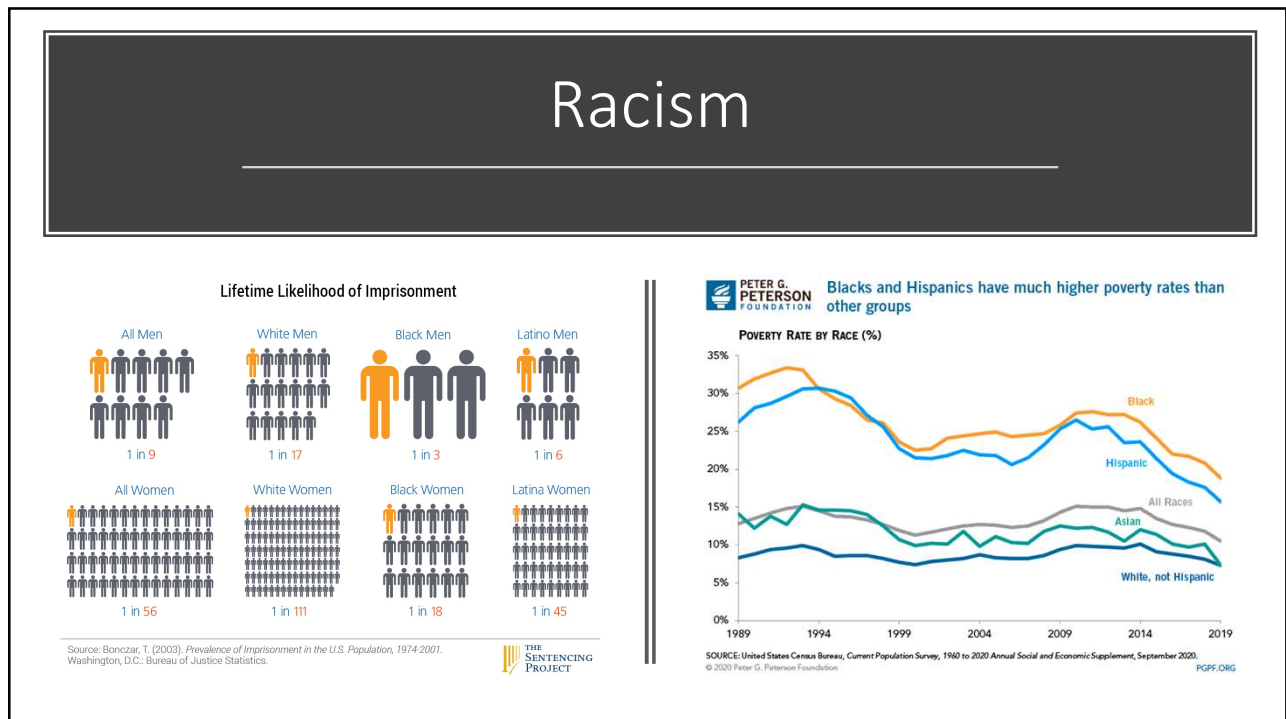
Racism

Lifetime Likelihood of Imprisonment

All Men
1 in 9

White Men
1 in 17

Black Men
1 in 3

Latino Men
1 in 6

All Women
1 in 56

White Women
1 in 111

Black Women
1 in 18

Latina Women
1 in 45

Source: Bonczar, T. (2003). *Prevalence of Imprisonment in the U.S. Population, 1974-2001*. Washington, D.C.: Bureau of Justice Statistics.

THE SENTENCING PROJECT

PETER G. PETERSON FOUNDATION

Blacks and Hispanics have much higher poverty rates than other groups

POVERTY RATE BY RACE (%)

35%
30%
25%
20%
15%
10%
5%
0%

1989 1994 1999 2004 2009 2014 2019

Black
Hispanic
All Races
Asian
White, not Hispanic

SOURCE: United States Census Bureau, Current Population Survey, 1960 to 2020 Annual Social and Economic Supplement, September 2020.
© 2020 Peter G. Peterson Foundation
PGPF.ORG